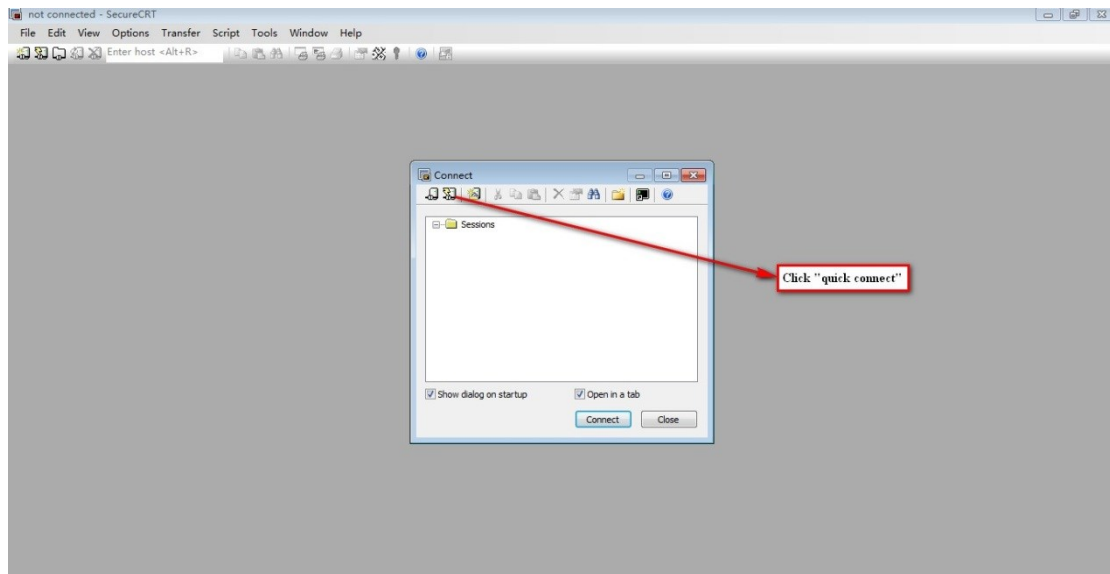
not connected - SecureCRT

File Edit View Options Transfer Script Tools Window Help

Enter host <Alt+R>

Connect

Sessions

Click "quick connect"

Show dialog on startup

Open in a tab

Connect

Close